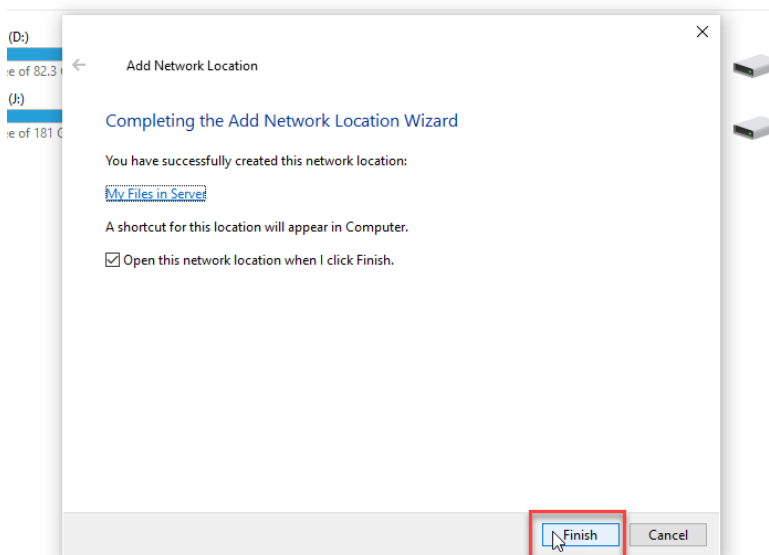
(D:)
e of 82.3

(J:)
e of 181

Add Network Location

Completing the Add Network Location Wizard

You have successfully created this network location:

My Files in Server

A shortcut for this location will appear in Computer.

Open this network location when I click Finish.

Finish

Cancel